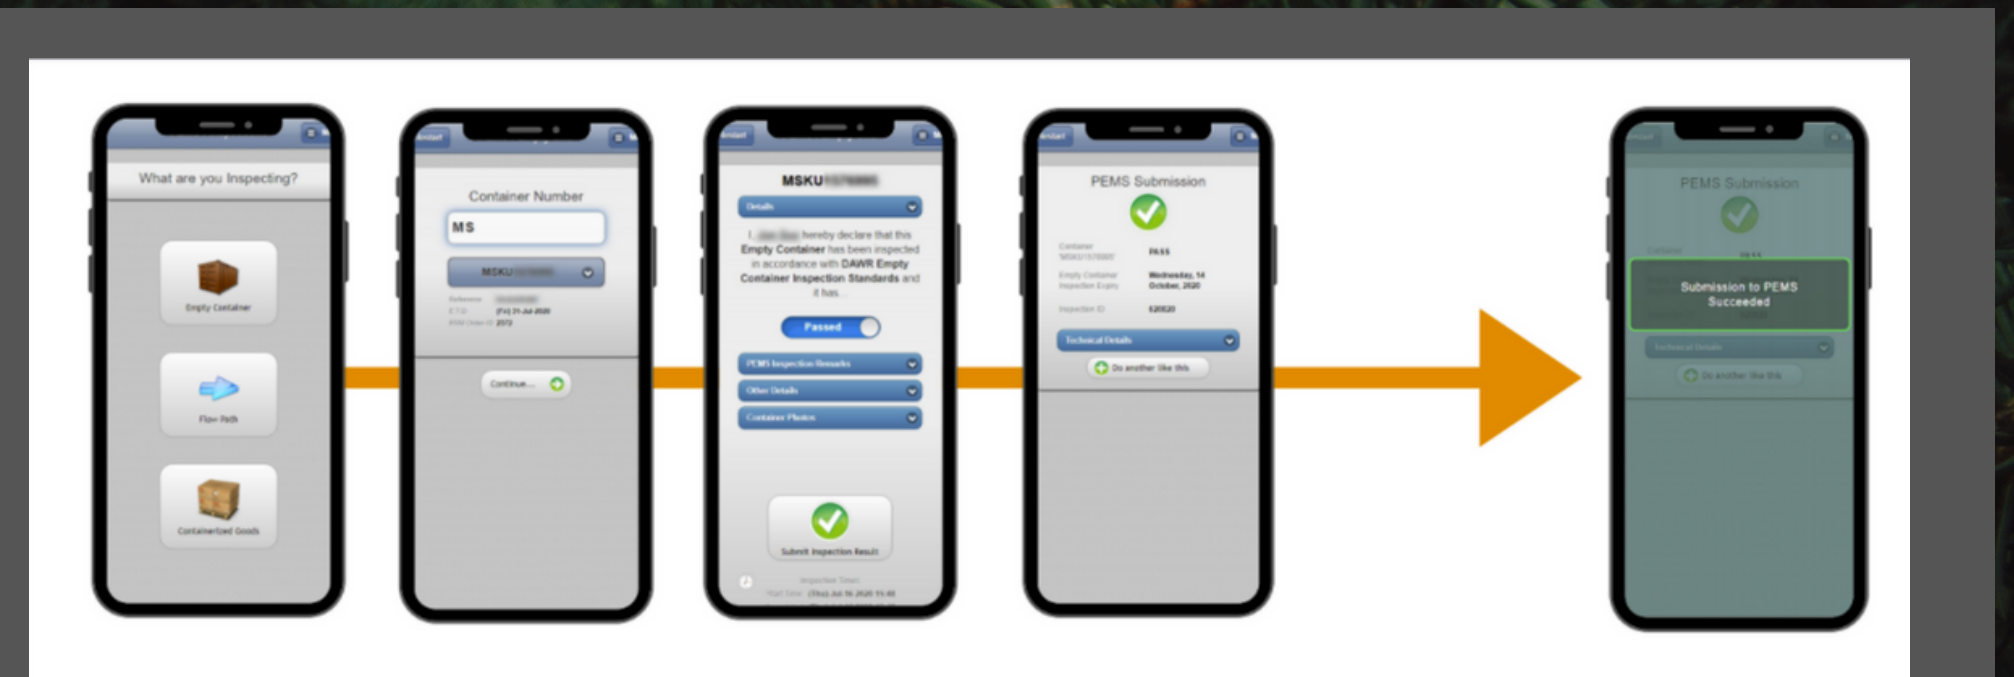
What are you Inspecting?

Empty Container

Flow Path

Containerized Goods

Container Number

MS

MSKU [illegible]

Reference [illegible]
ETD (Fri) 31-Jul-2020
POM Order ID 2572

Continue...

MSKU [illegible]

Details

I, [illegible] hereby declare that this Empty Container has been inspected in accordance with DAWR Empty Container Inspection Standards and it has...

Passed

PEMS Inspection Remarks

Other Details

Container Photos

Submit Inspection Result

Inspection Times
Start Time (Thu) Jul 16 2020 15:48

PEMS Submission

Container MSKU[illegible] PASS
Empty Container Inspection Expiry Wednesday, 14 October, 2020
Inspection ID 620020

Technical Details

Do another like this

PEMS Submission

Submission to PEMS Succeeded

Technical Details

Do another like this